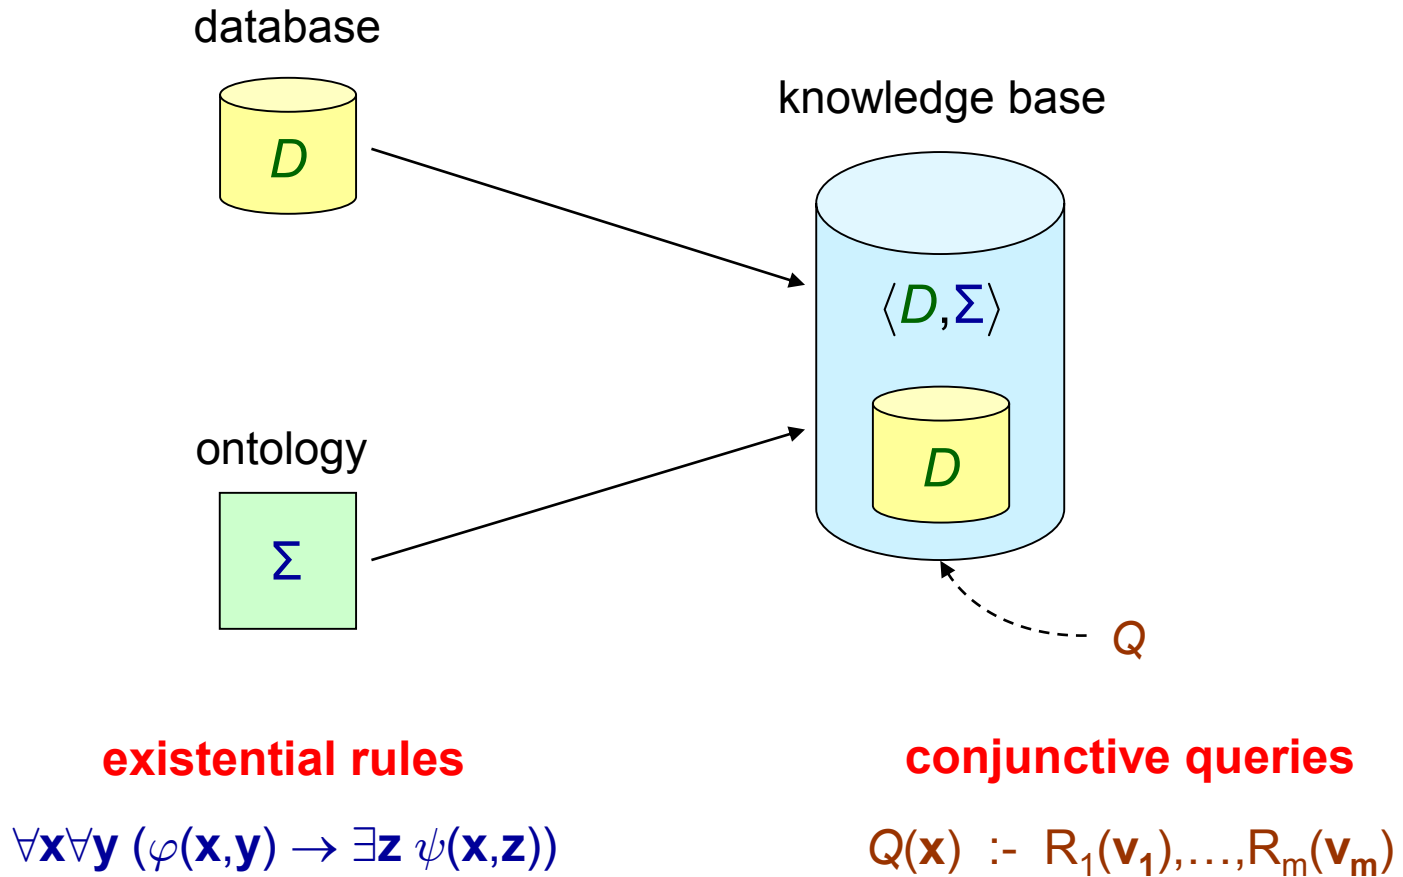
database

$D$

knowledge base

$\langle D,\Sigma\rangle$

$D$

ontology

$\Sigma$

$Q$

existential rules

$\forall \mathbf{x} \forall \mathbf{y}\ (\varphi(\mathbf{x},\mathbf{y}) \rightarrow \exists \mathbf{z}\ \psi(\mathbf{x},\mathbf{z}))$

conjunctive queries

$Q(\mathbf{x})$ :- $R_1(\mathbf{v_1}),\ldots,R_m(\mathbf{v_m})$